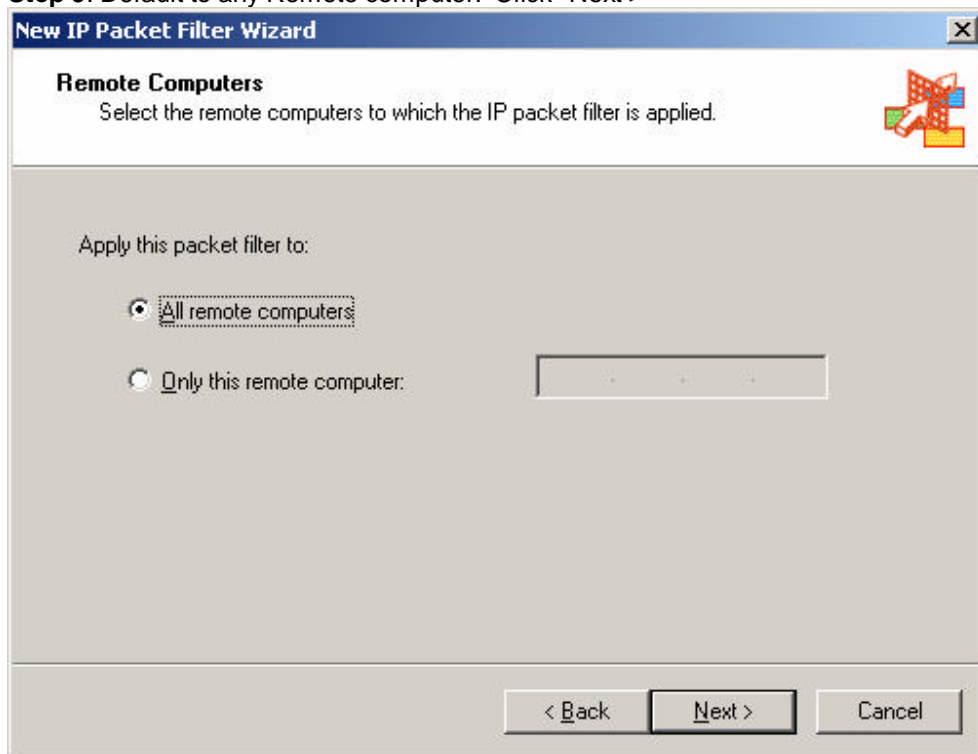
Step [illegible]: Default to any Remote computer. Click "Next >"

New IP Packet Filter Wizard

Remote Computers
Select the remote computers to which the IP packet filter is applied.

Apply this packet filter to:

All remote computers

Only this remote computer:

. . .

< Back
Next >
Cancel